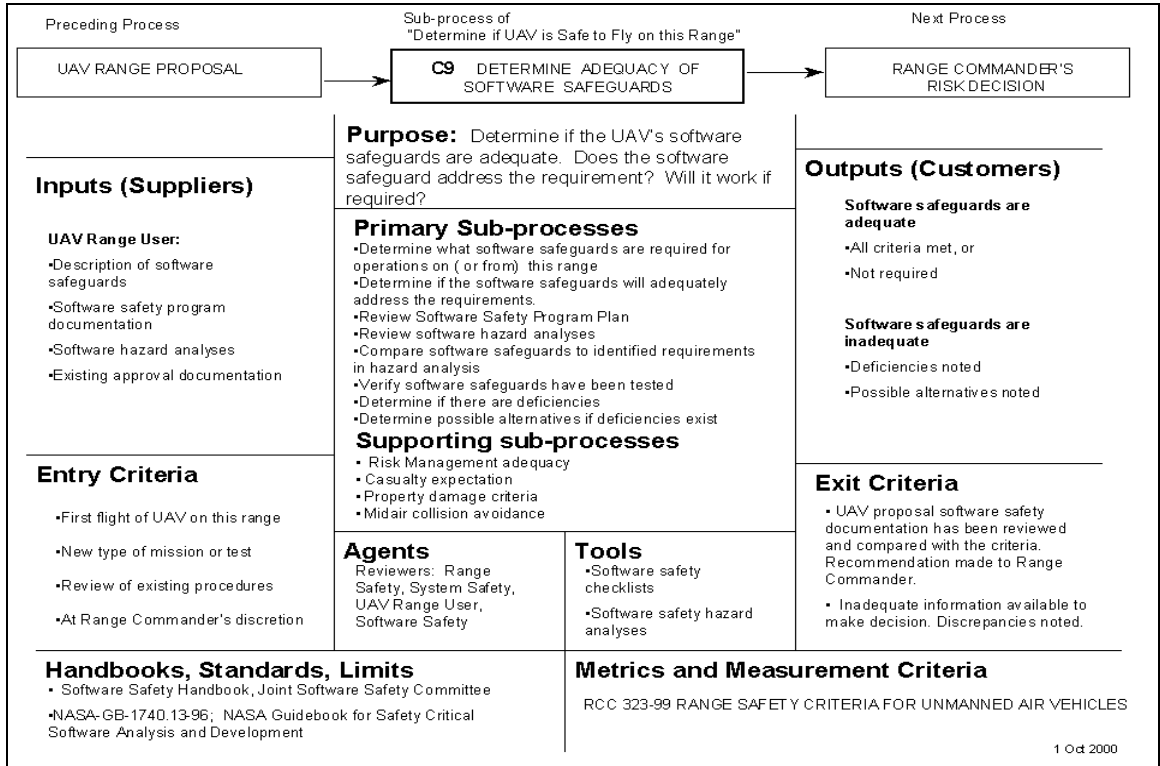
Preceding Process

UAV RANGE PROPOSAL

Sub-process of
"Determine if UAV is Safe to Fly on this Range"

C9 DETERMINE ADEQUACY OF SOFTWARE SAFEGUARDS

Next Process

RANGE COMMANDER'S RISK DECISION

Purpose: Determine if the UAV's software safeguards are adequate. Does the software safeguard address the requirement? Will it work if required?

Inputs (Suppliers)

UAV Range User:

•Description of software safeguards

•Software safety program documentation

•Software hazard analyses

•Existing approval documentation

Primary Sub-processes
•Determine what software safeguards are required for operations on ( or from) this range
•Determine if the software safeguards will adequately address the requirements.
•Review Software Safety Program Plan
•Review software hazard analyses
•Compare software safeguards to identified requirements in hazard analysis
•Verify software safeguards have been tested
•Determine if there are deficiencies
•Determine possible alternatives if deficiencies exist

Supporting sub-processes
• Risk Management adequacy
• Casualty expectation
• Property damage criteria
• Midair collision avoidance

Outputs (Customers)

Software safeguards are adequate

•All criteria met, or

•Not required

Software safeguards are inadequate

•Deficiencies noted

•Possible alternatives noted

Entry Criteria

•First flight of UAV on this range

•New type of mission or test

•Review of existing procedures

•At Range Commander's discretion

Agents
Reviewers: Range Safety, System Safety, UAV Range User, Software Safety

Tools
•Software safety checklists

•Software safety hazard analyses

Exit Criteria

• UAV proposal software safety documentation has been reviewed and compared with the criteria. Recommendation made to Range Commander.

• Inadequate information available to make decision. Discrepancies noted.

Handbooks, Standards, Limits
• Software Safety Handbook, Joint Software Safety Committee

•NASA-GB-1740.13-96; NASA Guidebook for Safety Critical Software Analysis and Development

Metrics and Measurement Criteria

RCC 323-99 RANGE SAFETY CRITERIA FOR UNMANNED AIR VEHICLES

1 Oct 2000